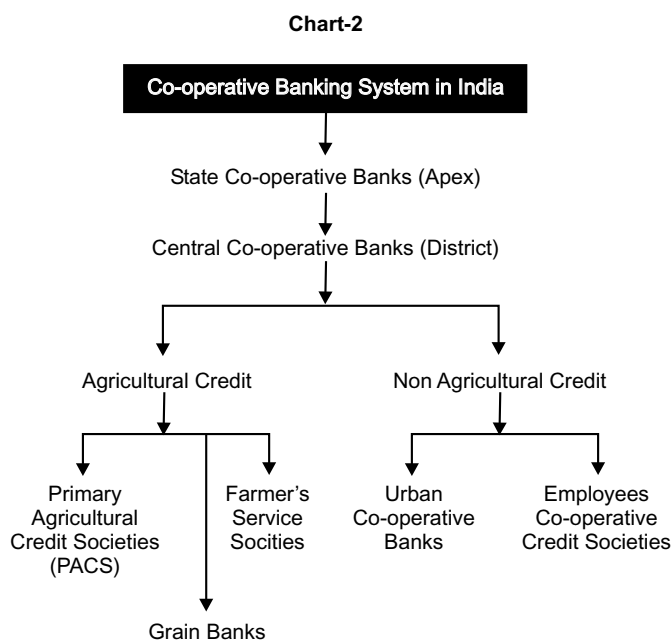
Chart-2

Co-operative Banking System in India

State Co-operative Banks (Apex)

Central Co-operative Banks (District)

Agricultural Credit

Non Agricultural Credit

Primary Agricultural Credit Societies (PACS)

Farmer's Service Socities

Grain Banks

Urban Co-operative Banks

Employees Co-operative Credit Societies